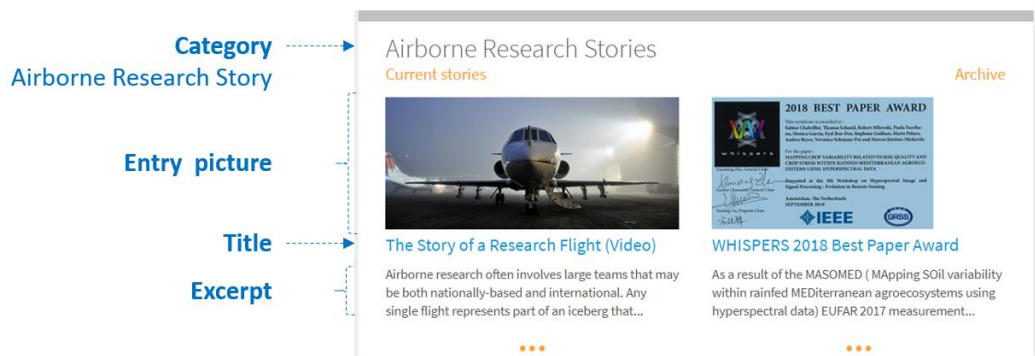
Category
Airborne Research Story

Entry picture

Title

Excerpt

Airborne Research Stories
Current stories
Archive

2018 BEST PAPER AWARD
whispers
IEEE
GRSS

The Story of a Research Flight (Video)
Airborne research often involves large teams that may be both nationally-based and international. Any single flight represents part of an iceberg that...

WHISPERS 2018 Best Paper Award
As a result of the MASOMED ( MApping SOil variability within rainfed MEDiterranean agroecosystems using hyperspectral data) EUFAR 2017 measurement...